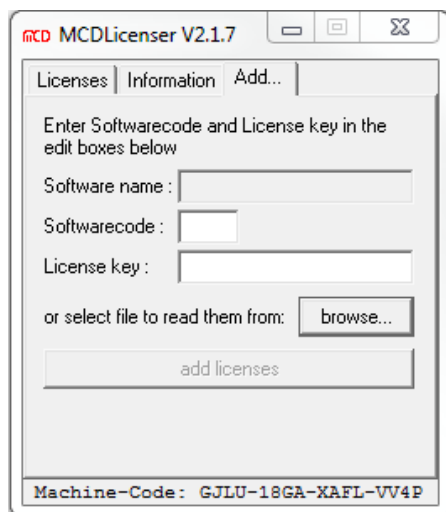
MCD MCDLicenser V2.1.7

Licenses | Information | Add...

Enter Softwarecode and License key in the edit boxes below

Software name :

Softwarecode :

License key :

or select file to read them from: browse...

add licenses

Machine-Code: GJLU-18GA-XAFL-VV4P